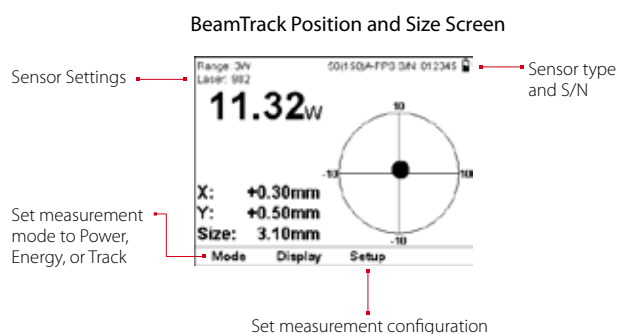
BeamTrack Position and Size Screen

Sensor Settings

Range: 3W
Laser: 982

50(150)A-FP3 S/N: 012345

Sensor type and S/N

11.32W

10

-10

10

-10

X: +0.30mm
Y: +0.50mm
Size: 3.10mm

Set measurement mode to Power, Energy, or Track

Mode Display Setup

Set measurement configuration